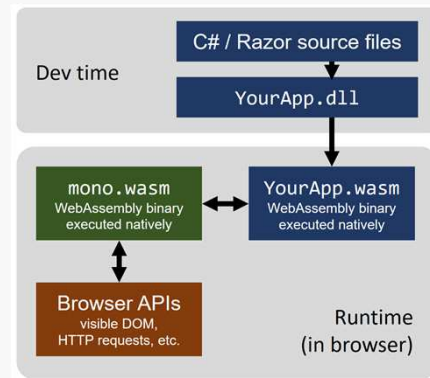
Dev time

C# / Razor source files

YourApp.dll

mono.wasm
WebAssembly binary executed natively

YourApp.wasm
WebAssembly binary executed natively

Browser APIs
visible DOM, HTTP requests, etc.

Runtime (in browser)